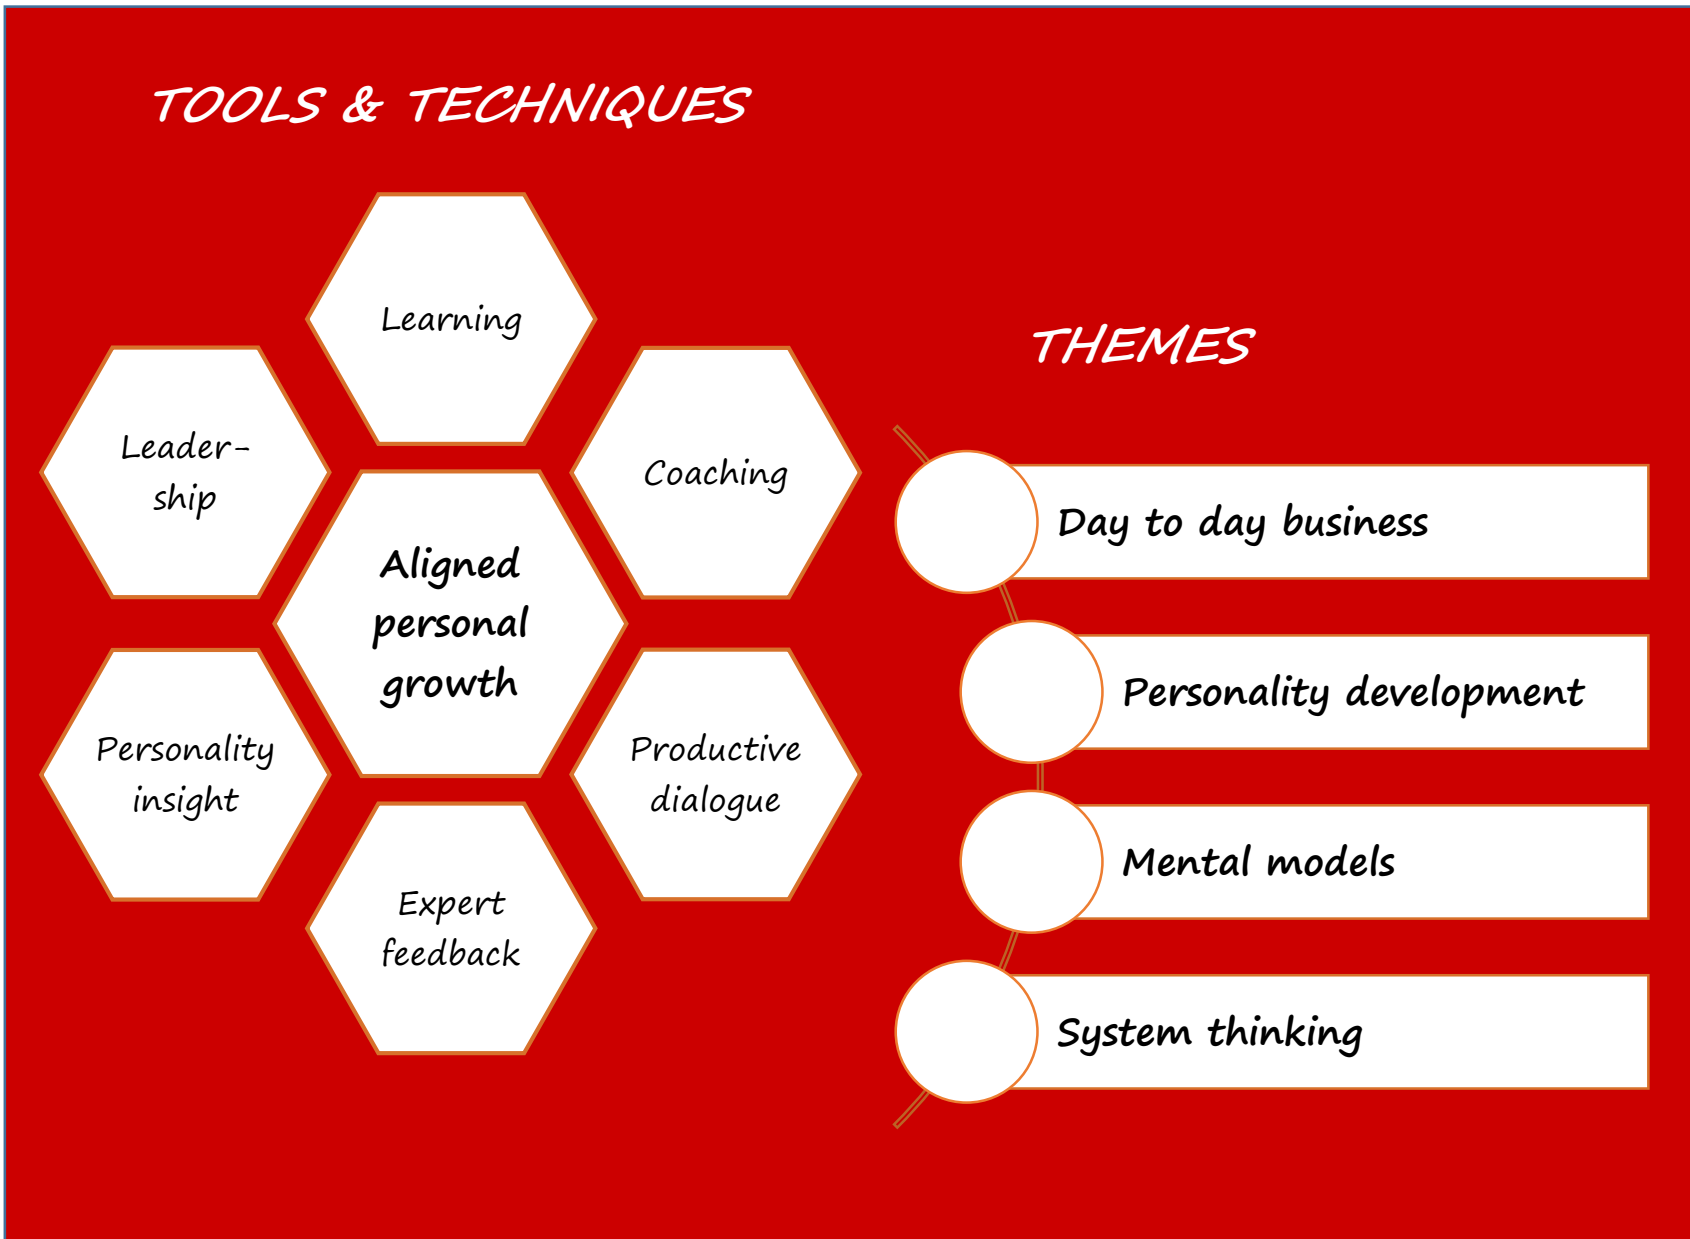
TOOLS & TECHNIQUES

Learning

Leadership

Coaching

Aligned personal growth

Personality insight

Productive dialogue

Expert feedback

THEMES

Day to day business

Personality development

Mental models

System thinking